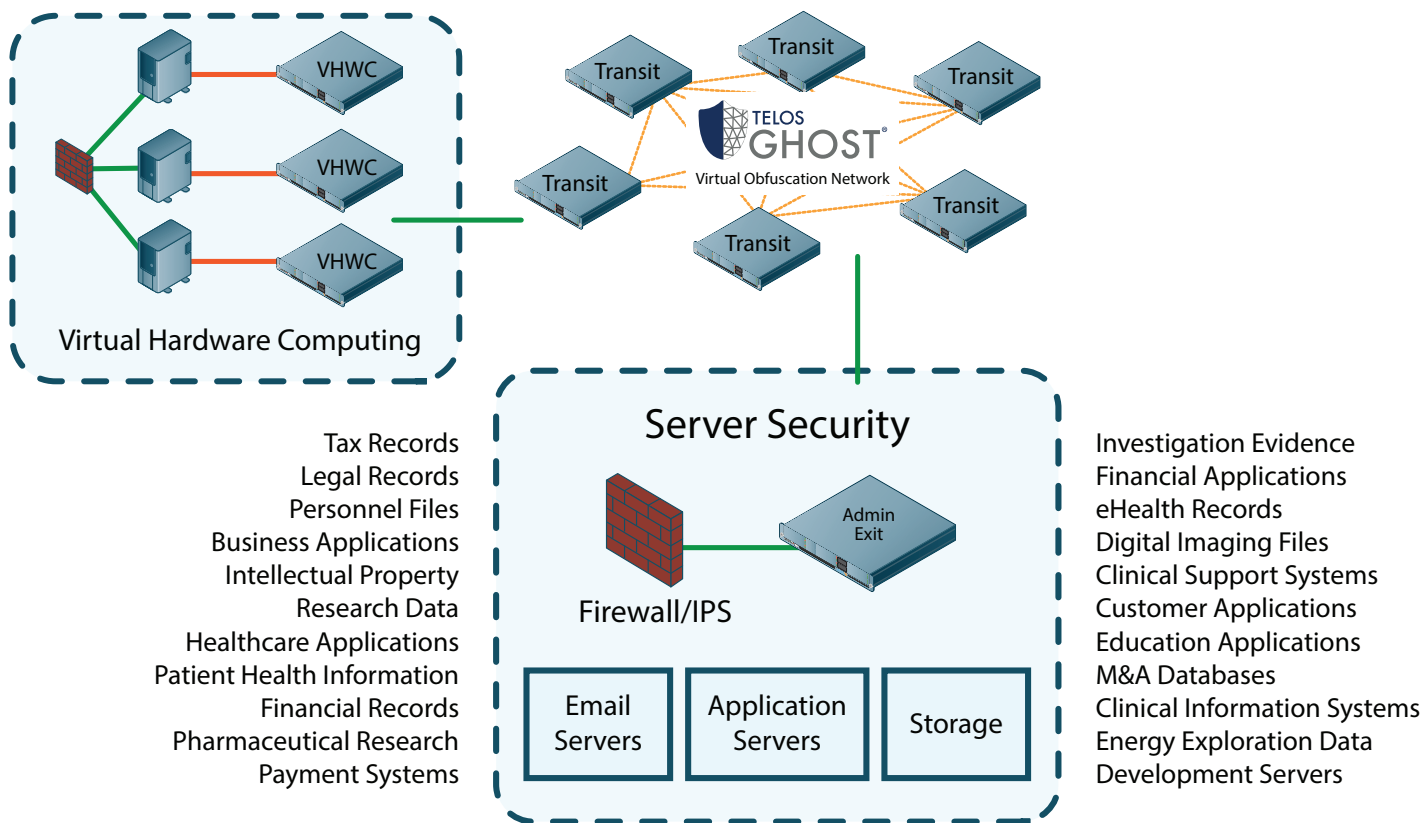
VHWC

VHWC

VHWC

Virtual Hardware Computing

Transit

Transit

Transit

Transit

Transit

Transit

TELOS GHOST®

Virtual Obfuscation Network

Server Security

Admin Exit

Firewall/IPS

Email Servers

Application Servers

Storage

Tax Records
Legal Records
Personnel Files
Business Applications
Intellectual Property
Research Data
Healthcare Applications
Patient Health Information
Financial Records
Pharmaceutical Research
Payment Systems

Investigation Evidence
Financial Applications
eHealth Records
Digital Imaging Files
Clinical Support Systems
Customer Applications
Education Applications
M&A Databases
Clinical Information Systems
Energy Exploration Data
Development Servers